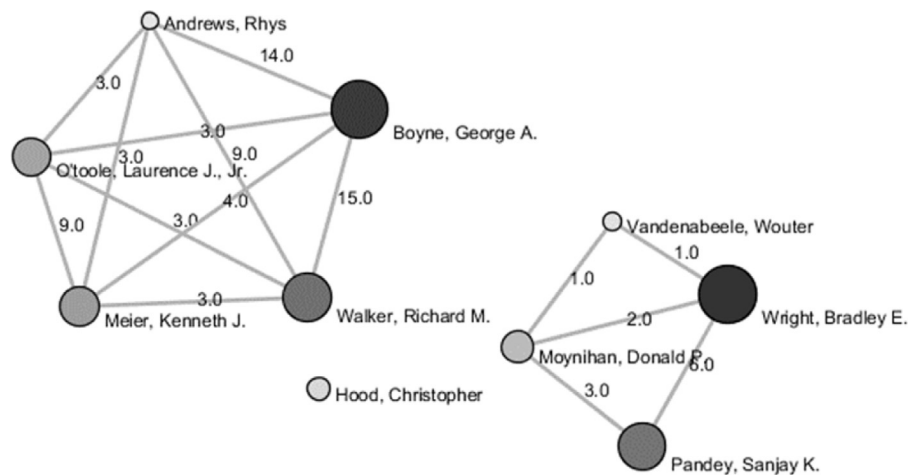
Andrews, Rhys
14.0
3.0
3.0
Boyne, George A.
3.0
9.0
O'toole, Laurence J., Jr.
4.0
15.0
9.0
3.0
Vandenabeele, Wouter
1.0
1.0
3.0
Meier, Kenneth J.
Walker, Richard M.
2.0
Wright, Bradley E.
Moynihan, Donald P.
6.0
Hood, Christopher
3.0
Pandey, Sanjay K.